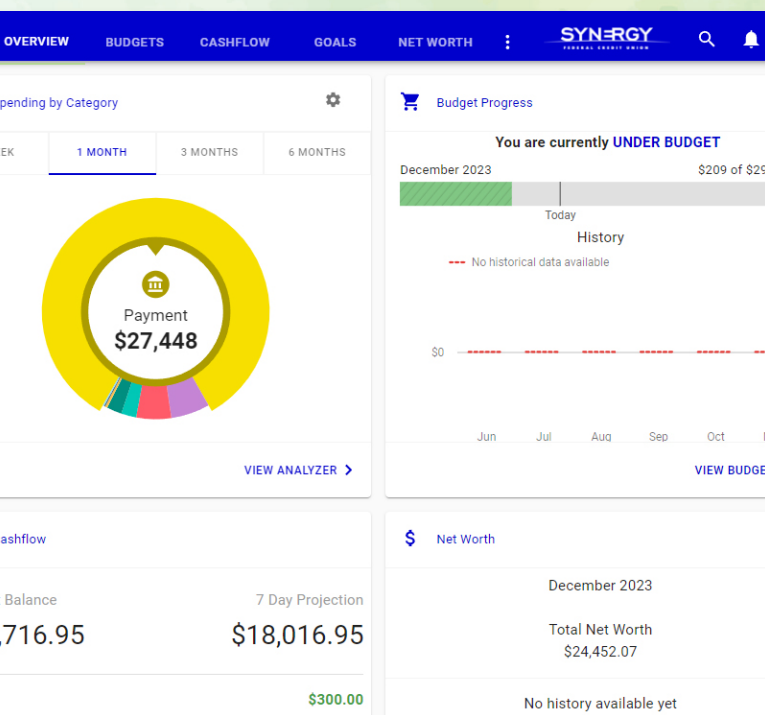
OVERVIEW BUDGETS CASHFLOW GOALS NET WORTH

SYNERGY FEDERAL CREDIT UNION

pending by Category

EK | 1 MONTH | 3 MONTHS | 6 MONTHS

Payment
$27,448

VIEW ANALYZER

Budget Progress

You are currently UNDER BUDGET

December 2023 $209 of $29

Today

History

No historical data available

$0

Jun Jul Aug Sep Oct

VIEW BUDGE

ashflow

Balance
,716.95

7 Day Projection
$18,016.95

$300.00

Net Worth

December 2023

Total Net Worth
$24,452.07

No history available yet